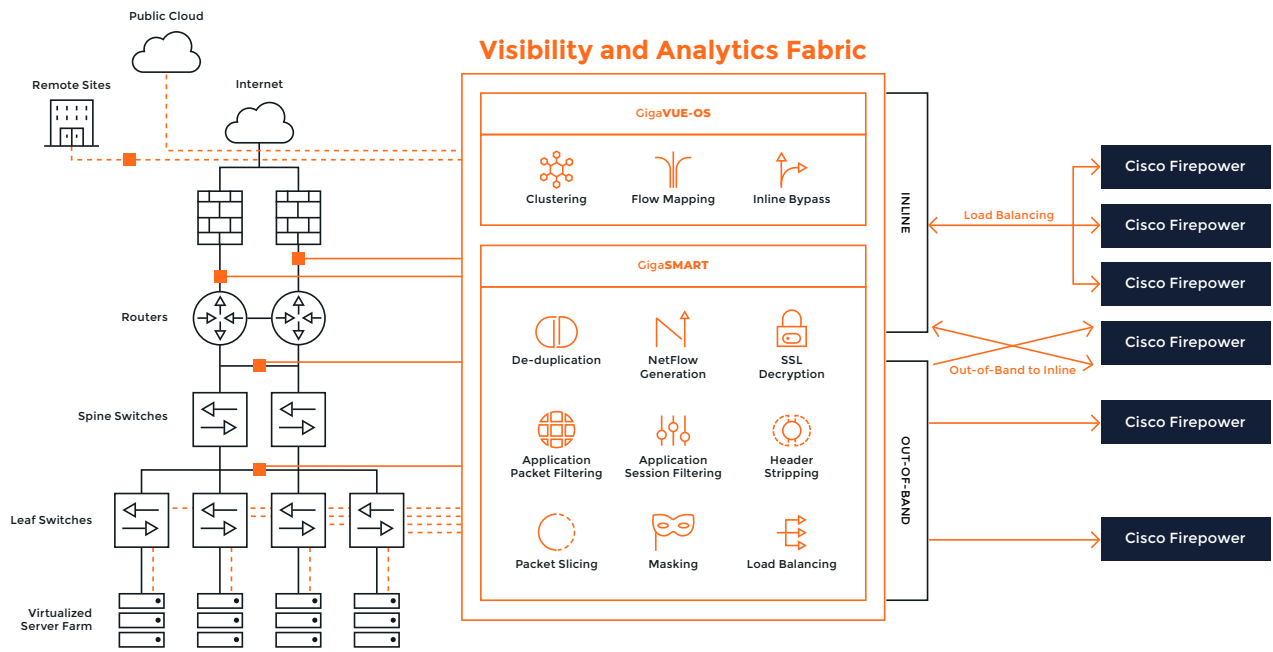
Public Cloud

Remote Sites

Internet

Routers

Spine Switches

Leaf Switches

Virtualized Server Farm

Visibility and Analytics Fabric

GigaVUE-OS

Clustering

Flow Mapping

Inline Bypass

GigaSMART

De-duplication

NetFlow Generation

SSL Decryption

Application Packet Filtering

Application Session Filtering

Header Stripping

Packet Slicing

Masking

Load Balancing

INLINE

OUT-OF-BAND

Load Balancing

Out-of-Band to Inline

Cisco Firepower

Cisco Firepower

Cisco Firepower

Cisco Firepower

Cisco Firepower

Cisco Firepower